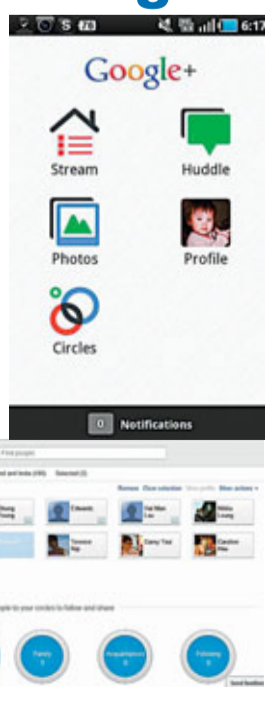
6:17

Google+

Stream

Huddle

Photos

Profile

Circles

0 Notifications

Find people

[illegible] and knots (180) Selected (0)

Remove Clear selection View profile More actions

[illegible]

Edwards

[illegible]

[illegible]

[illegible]

Terence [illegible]

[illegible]

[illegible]

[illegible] people to your circles to follow and share

Family 0

Acquaintances 0

Following 0

Send feedback